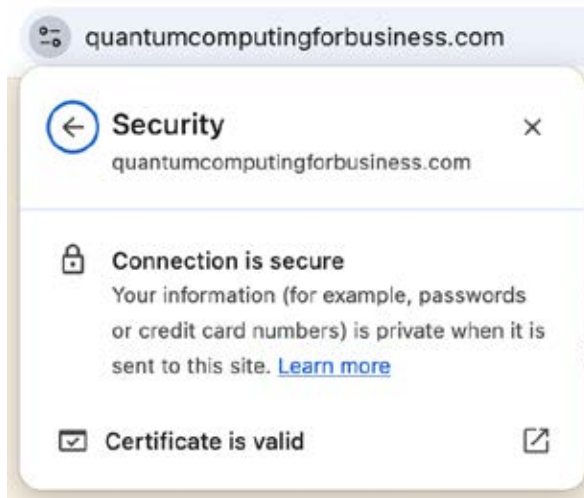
quantumcomputingforbusiness.com

Security
quantumcomputingforbusiness.com

Connection is secure
Your information (for example, passwords or credit card numbers) is private when it is sent to this site. Learn more

Certificate is valid